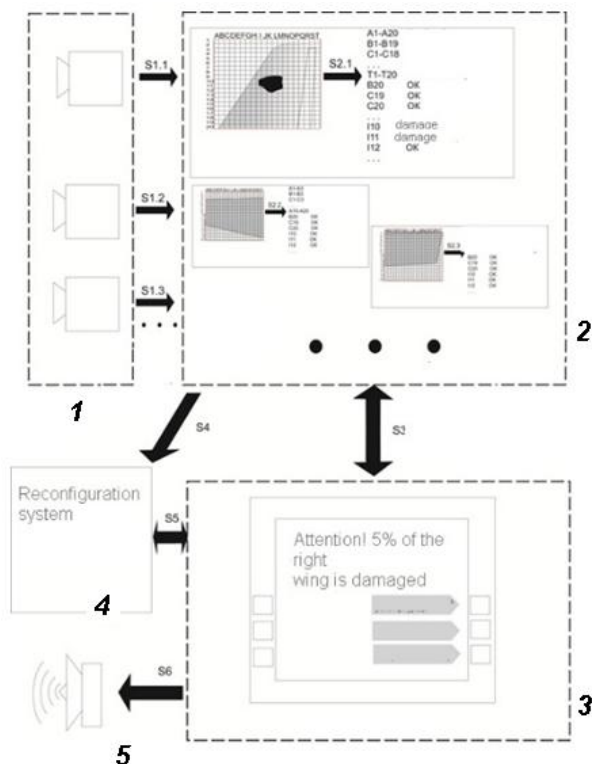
S1.1

S1.2

S1.3

ABCDEFGH I JK LMNOPQRST

S2.1

A1-A20
B1-B19
C1-C18
...
T1-T20
B20 OK
C19 OK
C20 OK
...
I10 damage
I11 damage
I12 OK
...

S2.2

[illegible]

S2.3

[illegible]

2

1

S4

S3

Reconfiguration system

S5

4

Attention! 5% of the right wing is damaged

3

S6

5